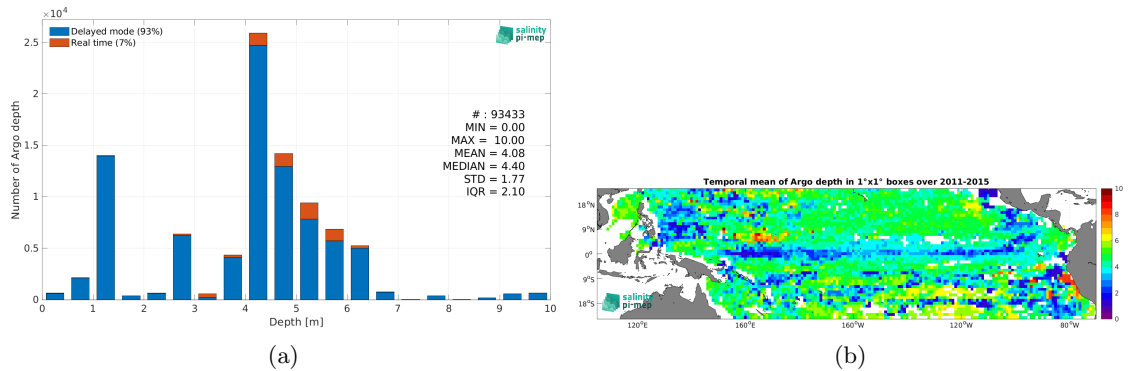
$\times 10^4$

Delayed mode (93%)
Real time (7%)

salinity pi-mep

2.5
2
1.5
1
0.5
0

Number of Argo depth

# : 93433
MIN = 0.00
MAX = 10.00
MEAN = 4.08
MEDIAN = 4.40
STD = 1.77
IQR = 2.10

0 1 2 3 4 5 6 7 8 9 10

Depth [m]

(a)

Temporal mean of Argo depth in 1°x1° boxes over 2011-2015

18°N
9°N
0°
9°S
18°S

salinity pi-mep

120°E 160°E 160°W 120°W 80°W

10
8
6
4
2
0

(b)